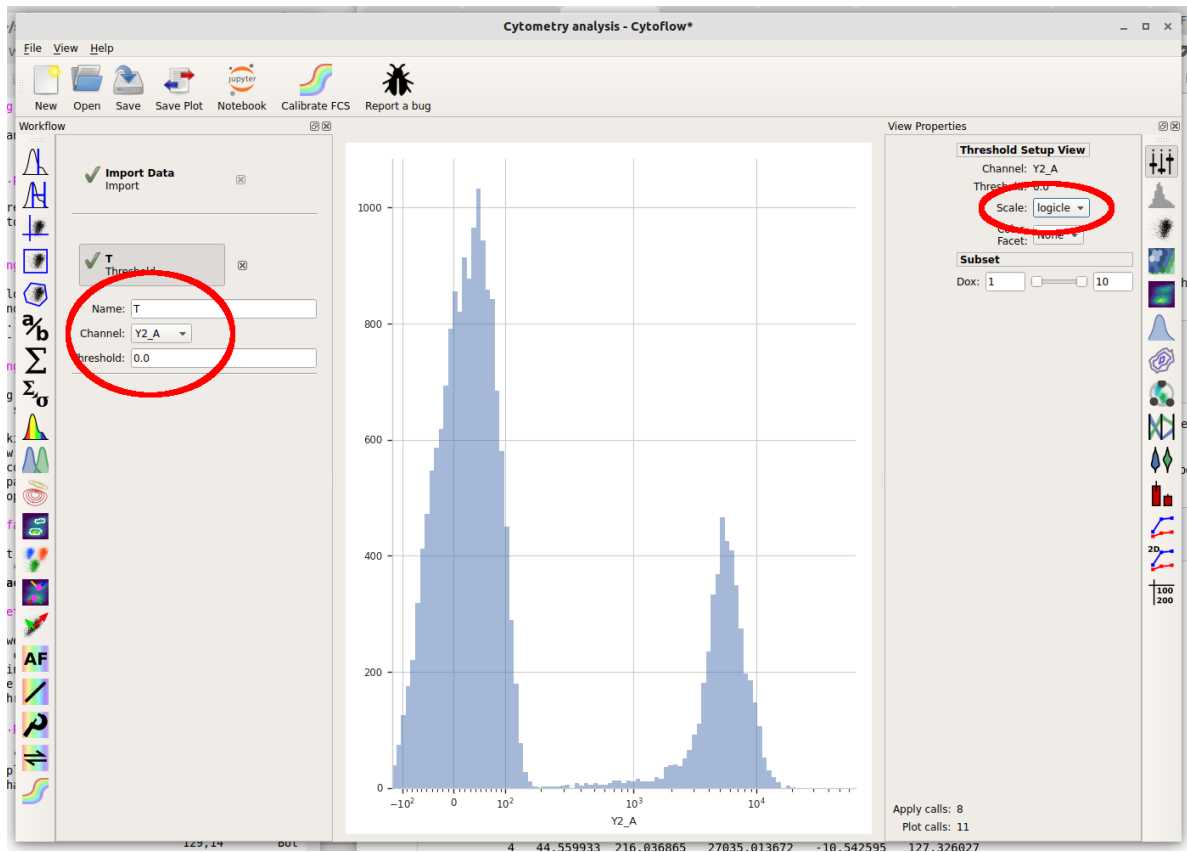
Cytometry analysis - Cytoflow*

File View Help

New Open Save Save Plot Notebook Calibrate FCS Report a bug

jupyter

Workflow

Import Data
Import

T
Threshold

Name: T
Channel: Y2_A
Threshold: 0.0

1000
800
600
400
200
0

$-10^2$ 0 $10^2$ $10^3$ $10^4$

Y2_A

View Properties

Threshold Setup View
Channel: Y2_A
Threshold: 0.0
Scale: logicle
Facet: None

Subset
Dox: 1 10

AF

2D

100
200

Apply calls: 8
Plot calls: 11

129,14 Bot

4 44.559933 216.036865 27035.013672 -10.542595 127.326027